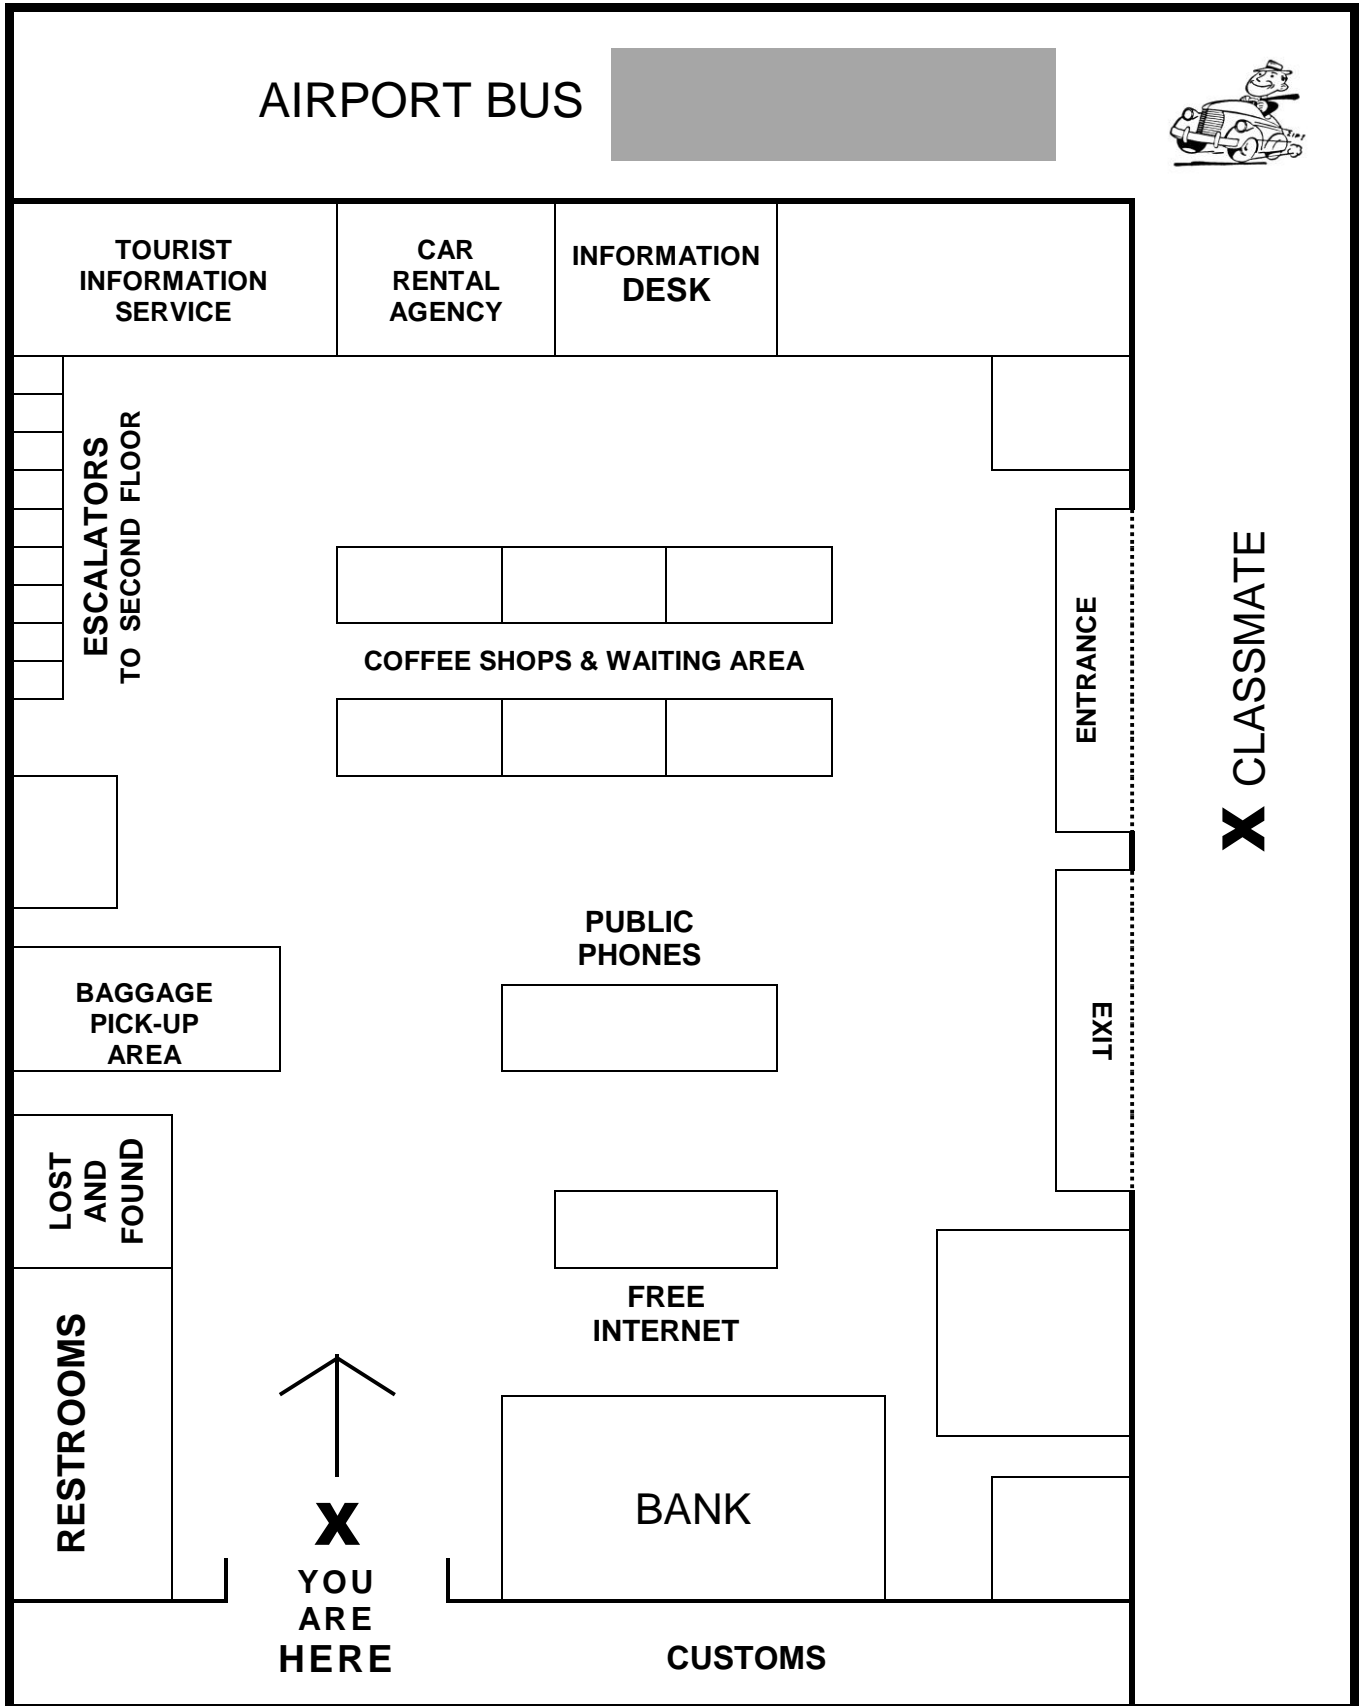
AIRPORT BUS

TOURIST INFORMATION SERVICE

CAR RENTAL AGENCY

INFORMATION DESK

ESCALATORS TO SECOND FLOOR

COFFEE SHOPS & WAITING AREA

ENTRANCE

X CLASSMATE

PUBLIC PHONES

BAGGAGE PICK-UP AREA

EXIT

LOST AND FOUND

FREE INTERNET

RESTROOMS

X

YOU ARE HERE

BANK

CUSTOMS